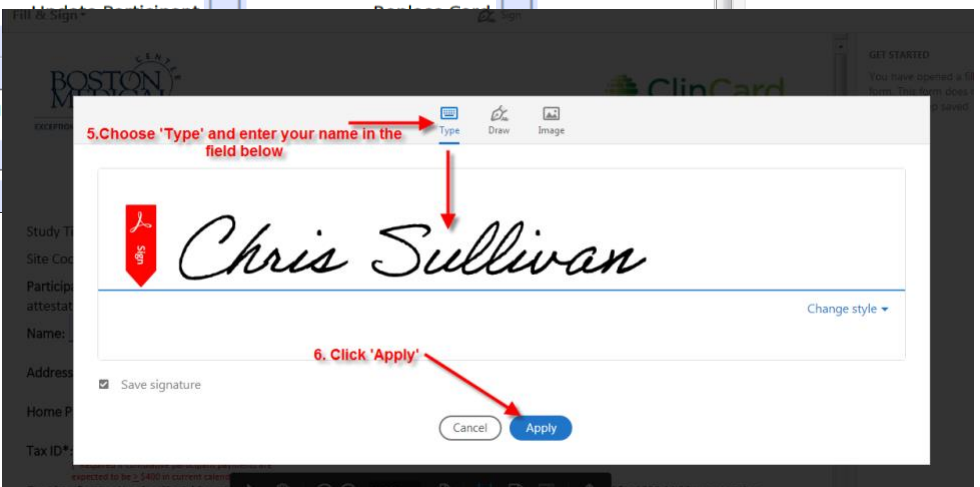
Fill & Sign*

BOSTON MEDICAL CENTER

ClinCard

GET STARTED

You have opened a f form. This form does saved.

Type Draw Image

5.Choose 'Type' and enter your name in the field below

Sign

Chris Sullivan

Change style ▾

6. Click 'Apply'

Save signature

Cancel Apply

Study Ti

Site Coo

Particip attestat

Name:

Address

Home P

Tax ID*

expected to be ≥ $400 in current calen